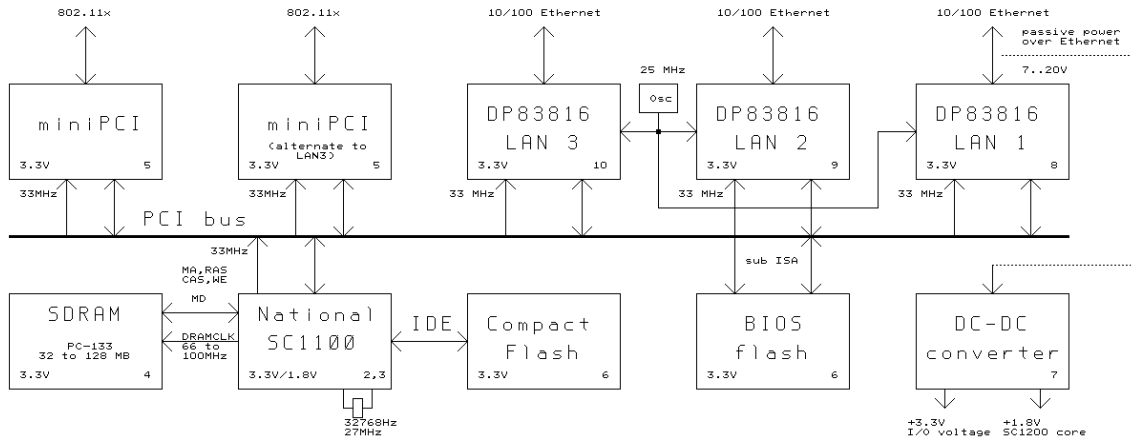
802.11x

802.11x

10/100 Ethernet

10/100 Ethernet

10/100 Ethernet

passive power over Ethernet

7..20V

25 MHz

Osc

miniPCI
3.3V 5

miniPCI
(alternate to LAN3)
3.3V 5

DP83816
LAN 3
3.3V 10

DP83816
LAN 2
3.3V 9

DP83816
LAN 1
3.3V 8

33MHz

33MHz

33 MHz

33 MHz

33 MHz

PCI bus

33MHz

MA,RAS CAS,WE

MD

DRAMCLK 66 to 100MHz

sub ISA

SDRAM
PC-133
32 to 128 MB
3.3V 4

National
SC1100
3.3V/1.8V 2,3

IDE

Compact
Flash
3.3V 6

BIOS
flash
3.3V 6

DC-DC
converter
7

32768Hz
27MHz

+3.3V
I/O voltage

+1.8V
SC1200 core